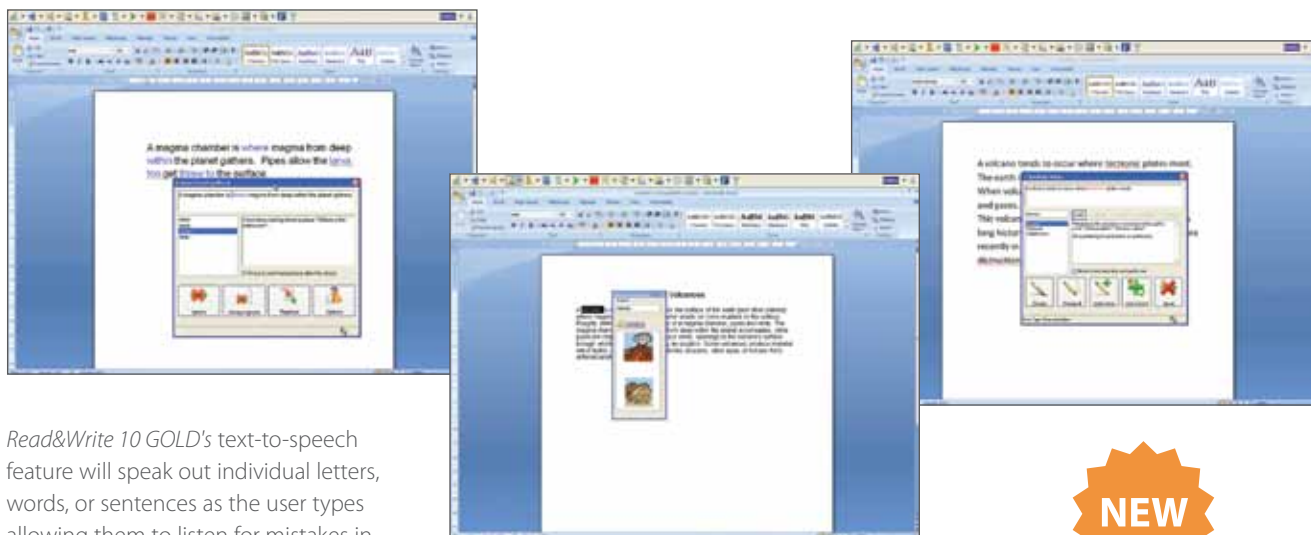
A magma chamber is where magma from deep within the planet gathers. Pipes allow the lava too get throw to the surface.

Volcanoes

A volcano tends to occur where tectonic plates meet. The earth
When volc
and gases.
This volca
long histor
recently o
destruction

Read&Write 10 GOLD's text-to-speech feature will speak out individual letters, words, or sentences as the user types allowing them to listen for mistakes in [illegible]

NEW